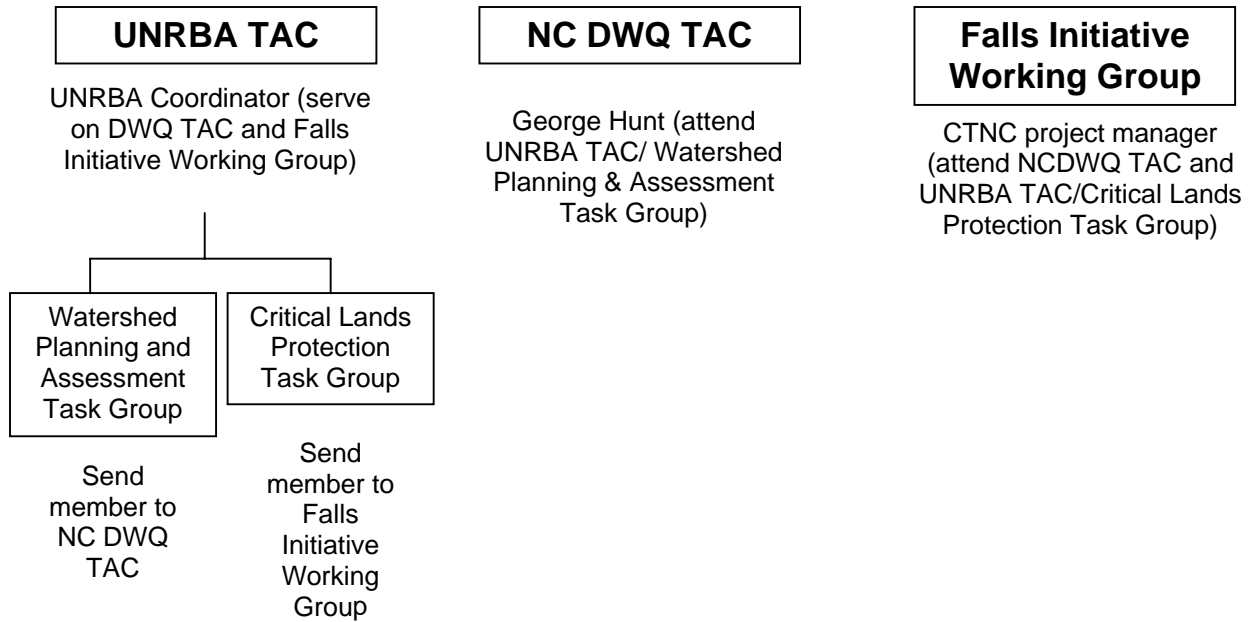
UNRBA TAC

UNRBA Coordinator (serve on DWQ TAC and Falls Initiative Working Group)

Watershed Planning and Assessment Task Group

Send member to NC DWQ TAC

Critical Lands Protection Task Group

Send member to Falls Initiative Working Group

NC DWQ TAC

George Hunt (attend UNRBA TAC/ Watershed Planning & Assessment Task Group)

Falls Initiative Working Group

CTNC project manager (attend NCDWQ TAC and UNRBA TAC/Critical Lands Protection Task Group)